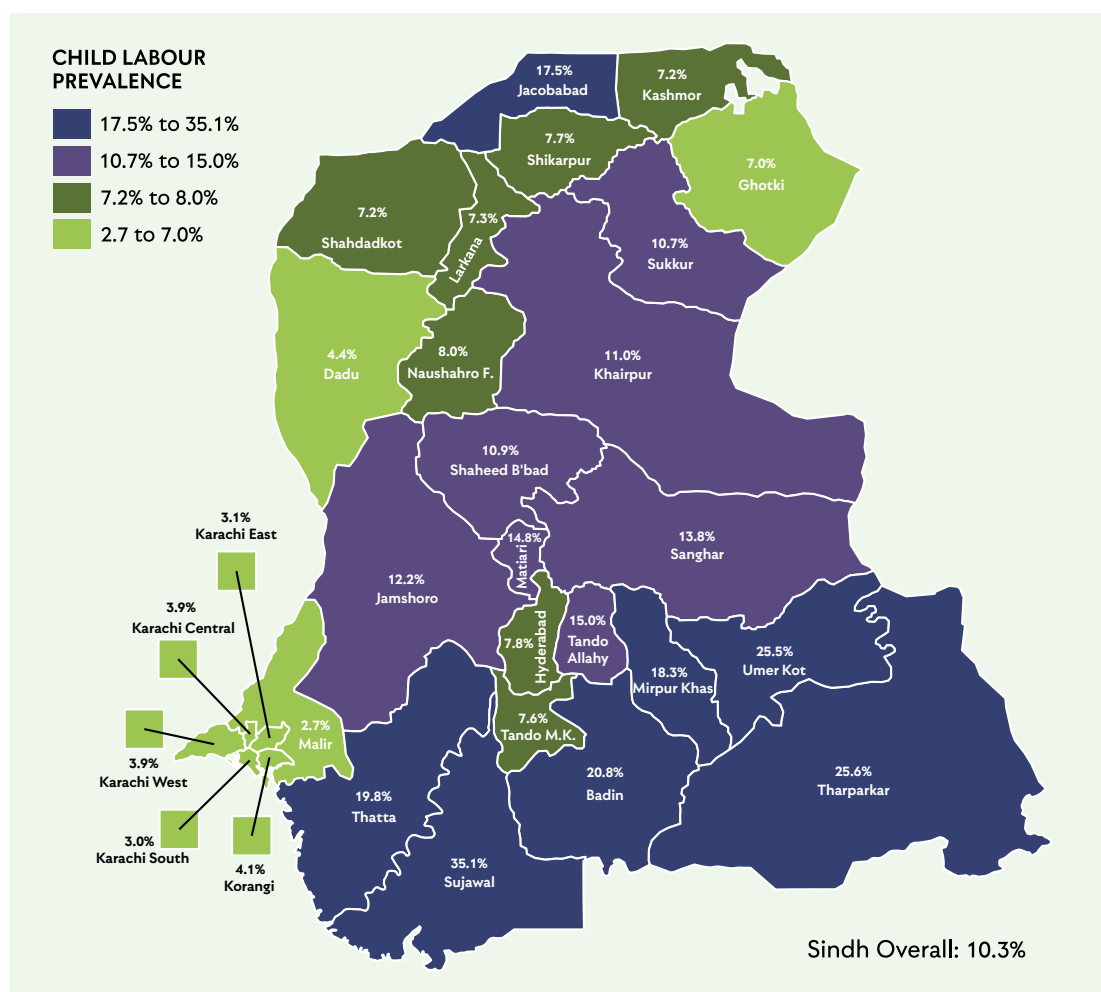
CHILD LABOUR PREVALENCE

17.5% to 35.1%
10.7% to 15.0%
7.2% to 8.0%
2.7 to 7.0%

17.5%
Jacobabad

7.2%
Kashmor

7.7%
Shikarpur

7.0%
Ghotki

7.2%
Shahdadkot

7.3%
Larkana

10.7%
Sukkur

4.4%
Dadu

8.0%
Naushahro F.

11.0%
Khairpur

10.9%
Shaheed B'bad

3.1%
Karachi East

14.8%
Matiari

13.8%
Sanghar

3.9%
Karachi Central

12.2%
Jamshoro

7.8%
Hyderabad

15.0%
Tando Allahy

18.3%
Mirpur Khas

25.5%
Umer Kot

2.7%
Malir

3.9%
Karachi West

7.6%
Tando M.K.

19.8%
Thatta

20.8%
Badin

25.6%
Tharparkar

3.0%
Karachi South

4.1%
Korangi

35.1%
Sujawal

Sindh Overall: 10.3%